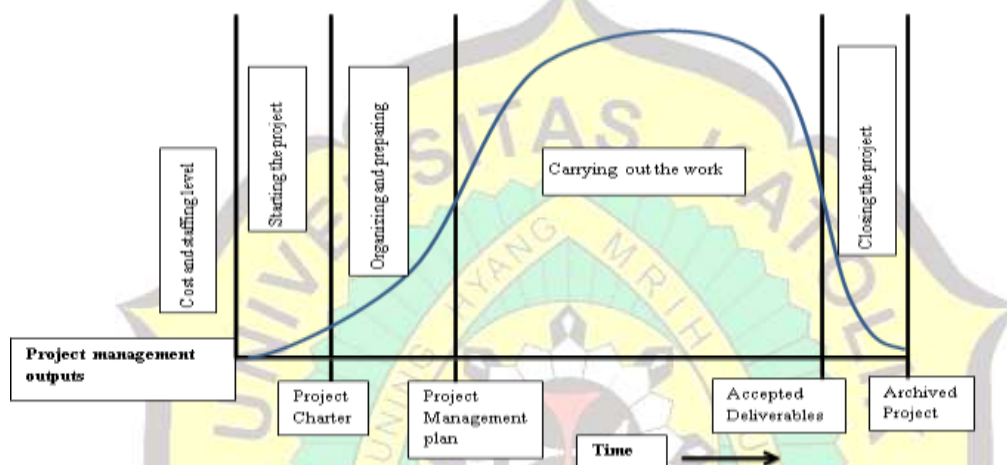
Cost and staffing level

Starting the project

Organizing and preparing

Carrying out the work

Closing the project

Project management outputs

Project Charter

Project Management plan

Accepted Deliverables

Archived Project

Time

UNIVERSITAS KATOLIK

HYANG MRIH